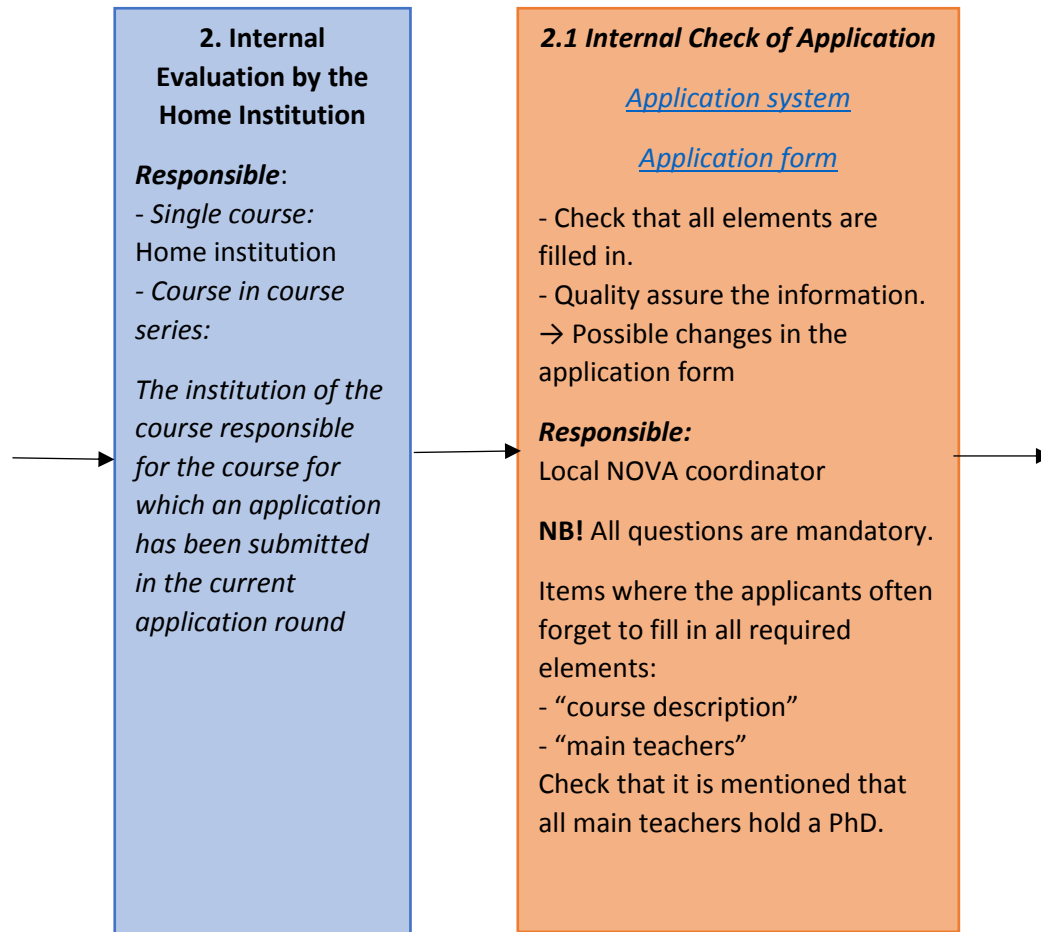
2. Internal Evaluation by the Home Institution

Responsible:
- Single course: Home institution
- Course in course series:

The institution of the course responsible for the course for which an application has been submitted in the current application round

2.1 Internal Check of Application

Application system

Application form

- Check that all elements are filled in.
- Quality assure the information.
→ Possible changes in the application form

Responsible:
Local NOVA coordinator

NB! All questions are mandatory.

Items where the applicants often forget to fill in all required elements:
- "course description"
- "main teachers"
Check that it is mentioned that all main teachers hold a PhD.